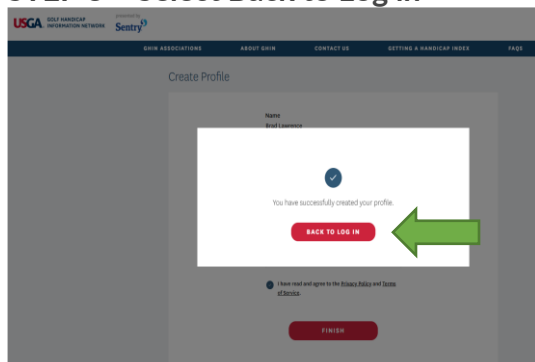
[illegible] Select Back to Log In

USGA GOLF HANDICAP INFORMATION NETWORK powered by Sentry

GHIN ASSOCIATIONS ABOUT GHIN CONTACT US GETTING A HANDICAP INDEX FAQS

Create Profile

Name
Brad Lawrence

You have successfully created your profile.

BACK TO LOG IN

I have read and agree to the Privacy Policy and Terms of Service.

FINISH